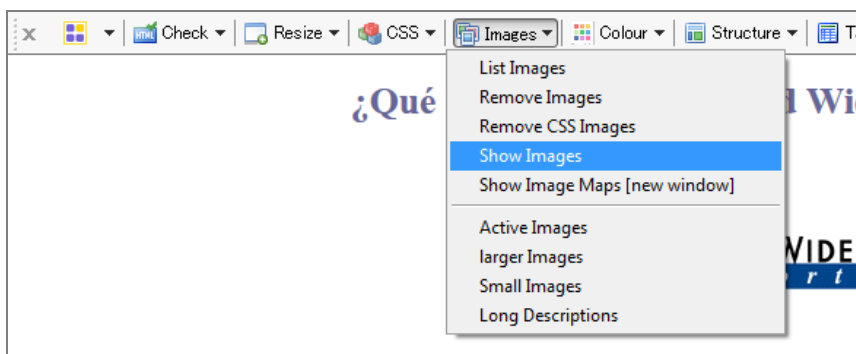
x Check Resize CSS Images Colour Structure T

¿Qué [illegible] l Wi

List Images
Remove Images
Remove CSS Images
Show Images
Show Image Maps [new window]

Active Images
larger Images
Small Images
Long Descriptions

WIDE
r t